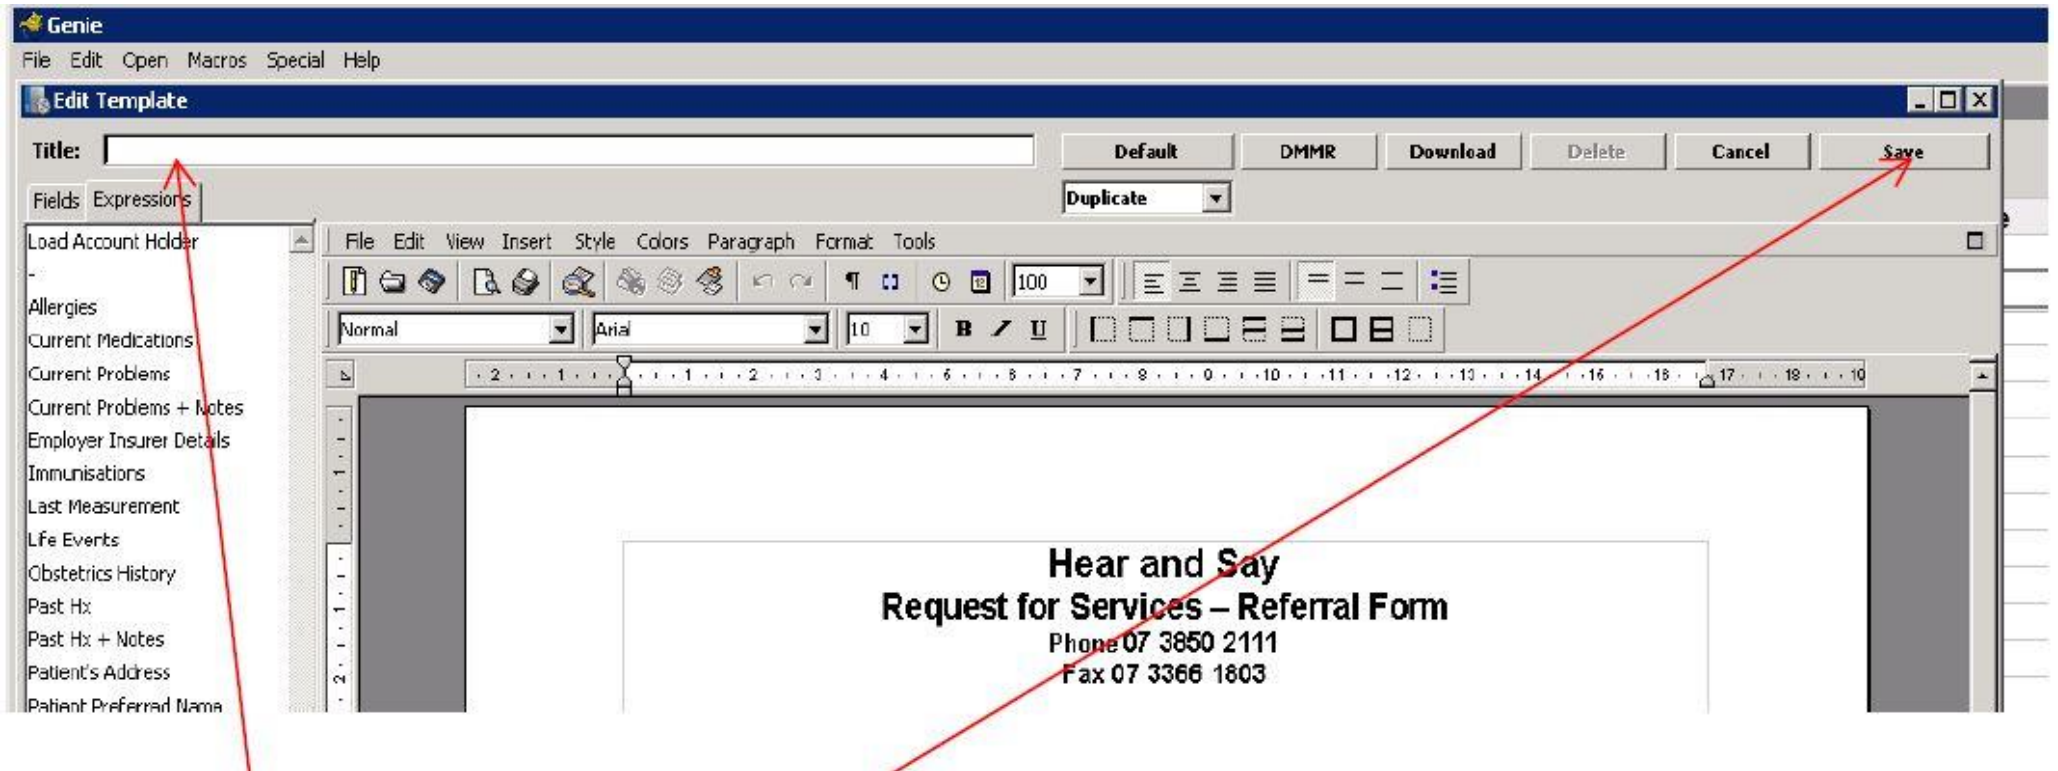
Genie

File Edit Open Macros Special Help

Edit Template

Title:

Default DMMR Download Delete Cancel Save

Duplicate

Fields Expressions

Load Account Holder
-
Allergies
Current Medications
Current Problems
Current Problems + Notes
Employer Insurer Details
Immunisations
Last Measurement
Life Events
Obstetrics History
Past Hx
Past Hx + Notes
Patient's Address
Patient Preferred Name

File Edit View Insert Style Colors Paragraph Format Tools

100

Normal Arial 10 B I U

2 1 1 2 3 4 5 6 7 8 9 10 11 12 13 14 15 16 17 18 19

Hear and Say
Request for Services – Referral Form
Phone 07 3850 2111
Fax 07 3366 1803